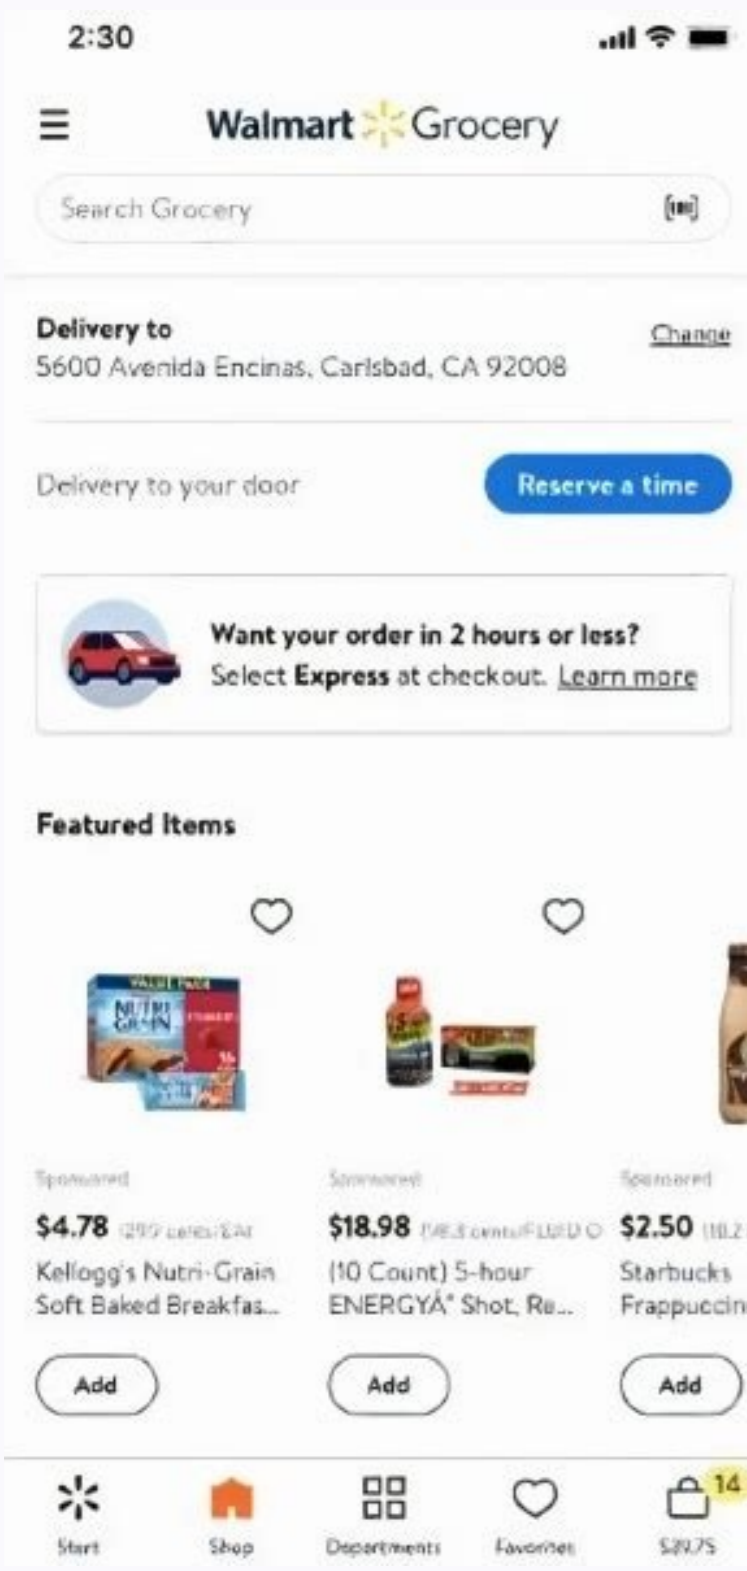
2:30

Walmart Grocery

Search Grocery

Delivery to
5600 Avenida Encinas, Carlsbad, CA 92008

Change

Delivery to your door

Reserve a time

Want your order in 2 hours or less?
Select **Express** at checkout. Learn more

Featured Items

Sponsored
$4.78 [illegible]
Kellogg's Nutri-Grain Soft Baked Breakfas...
Add

Sponsored
$18.98 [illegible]
(10 Count) 5-hour ENERGYÂ® Shot, Re...
Add

Sponsored
$2.50 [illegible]
Starbucks Frappuccin
Add

Start
Shop
Departments
Favorites
14
$29.75